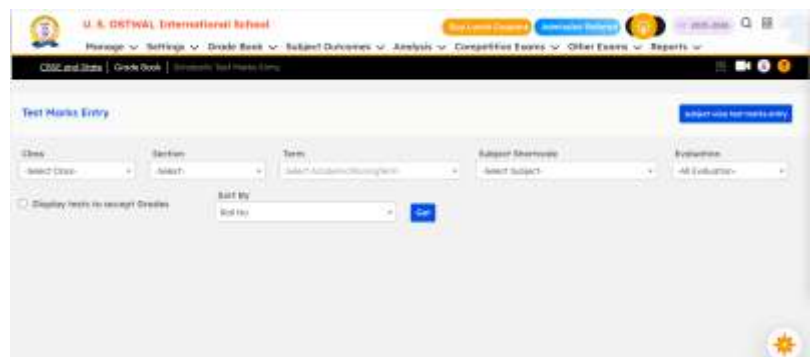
U. S. OSTWAL International School

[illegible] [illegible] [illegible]

Manage ∨ Settings ∨ Grade Book ∨ Subject Outcomes ∨ Analysis ∨ Competitive Exams ∨ Other Exams ∨ Reports ∨

CBSE and State | Grade Book | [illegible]

Test Marks Entry

subject wise test marks entry

Class
-Select Class-

Section
-Select-

Term
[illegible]

Subject Shortcode
-Select Subject-

Evaluation
-All Evaluation-

Display tests to accept Grades

Sort By
Roll No

Get